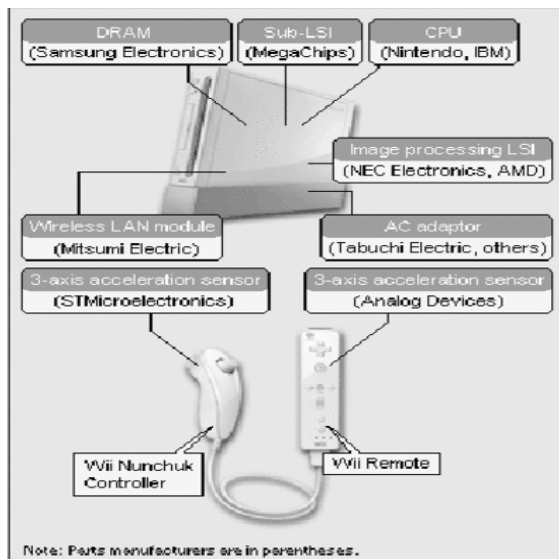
DRAM
(Samsung Electronics)

Sub-LSI
(MegaChips)

CPU
(Nintendo, IBM)

Image processing LSI
(NEC Electronics, AMD)

Wireless LAN module
(Mitsumi Electric)

AC adaptor
(Tabuchi Electric, others)

3-axis acceleration sensor
(STMicroelectronics)

3-axis acceleration sensor
(Analog Devices)

Wii Nunchuk Controller

Wii Remote

Note: Parts manufacturers are in parentheses.